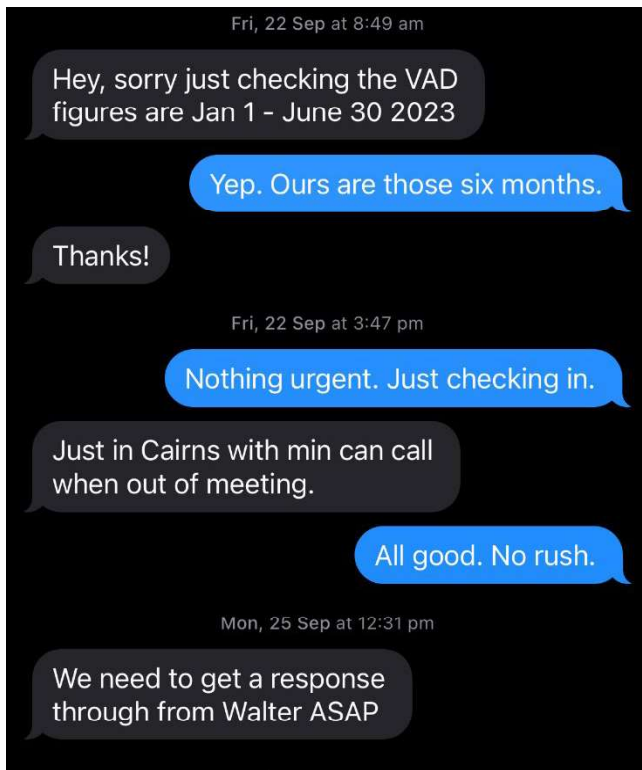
Fri, 22 Sep at 8:49 am

Hey, sorry just checking the VAD figures are Jan 1 - June 30 2023

Yep. Ours are those six months.

Thanks!

Fri, 22 Sep at 3:47 pm

Nothing urgent. Just checking in.

Just in Cairns with min can call when out of meeting.

All good. No rush.

Mon, 25 Sep at 12:31 pm

We need to get a response through from Walter ASAP